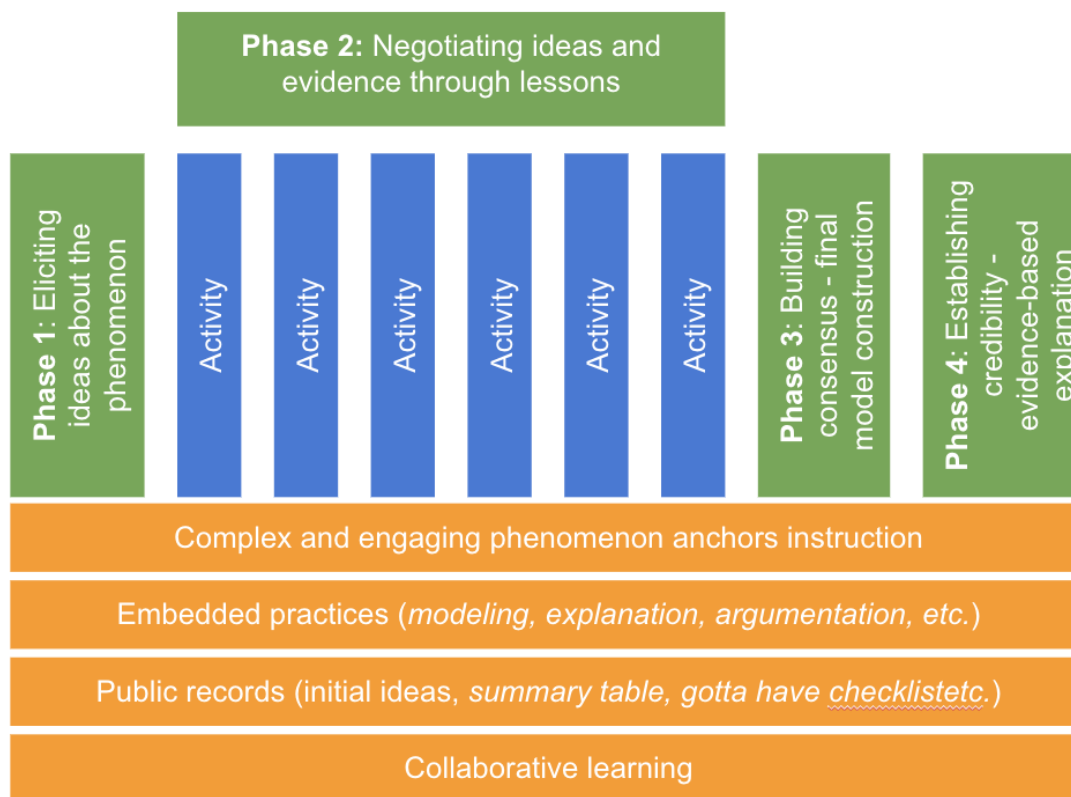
**Phase 2:** Negotiating ideas and evidence through lessons

**Phase 1**: Eliciting ideas about the phenomenon

Activity

Activity

Activity

Activity

Activity

Activity

**Phase 3**: Building consensus - final model construction

**Phase 4**: Establishing credibility - evidence-based explanation

Complex and engaging phenomenon anchors instruction

Embedded practices (*modeling, explanation, argumentation, etc.*)

Public records (initial ideas, *summary table, gotta have checklistetc.*)

Collaborative learning